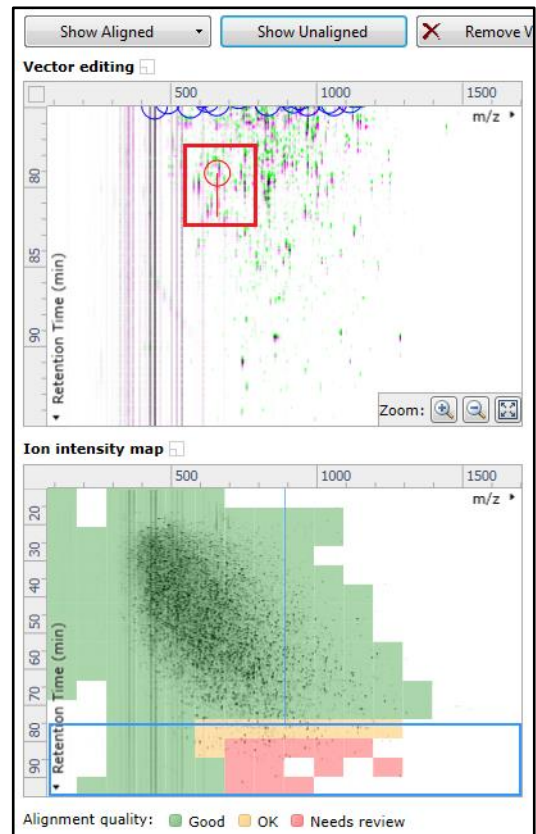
Show Aligned
Show Unaligned
Remove V

Vector editing
500 1000 1500
m/z
80
85
90
Retention Time (min)
Zoom:

Ion intensity map
500 1000 1500
m/z
20
30
40
50
60
70
80
90
Retention Time (min)

Alignment quality: Good OK Needs review